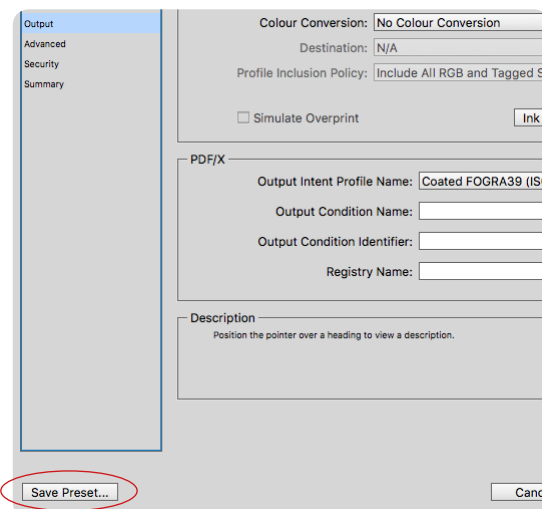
Output
Advanced
Security
Summary

Colour Conversion: No Colour Conversion
Destination: N/A
Profile Inclusion Policy: Include All RGB and Tagged S

Simulate Overprint
Ink

PDF/X
Output Intent Profile Name: Coated FOGRA39 (IS
Output Condition Name:
Output Condition Identifier:
Registry Name:

Description
Position the pointer over a heading to view a description.

Save Preset...
Canc